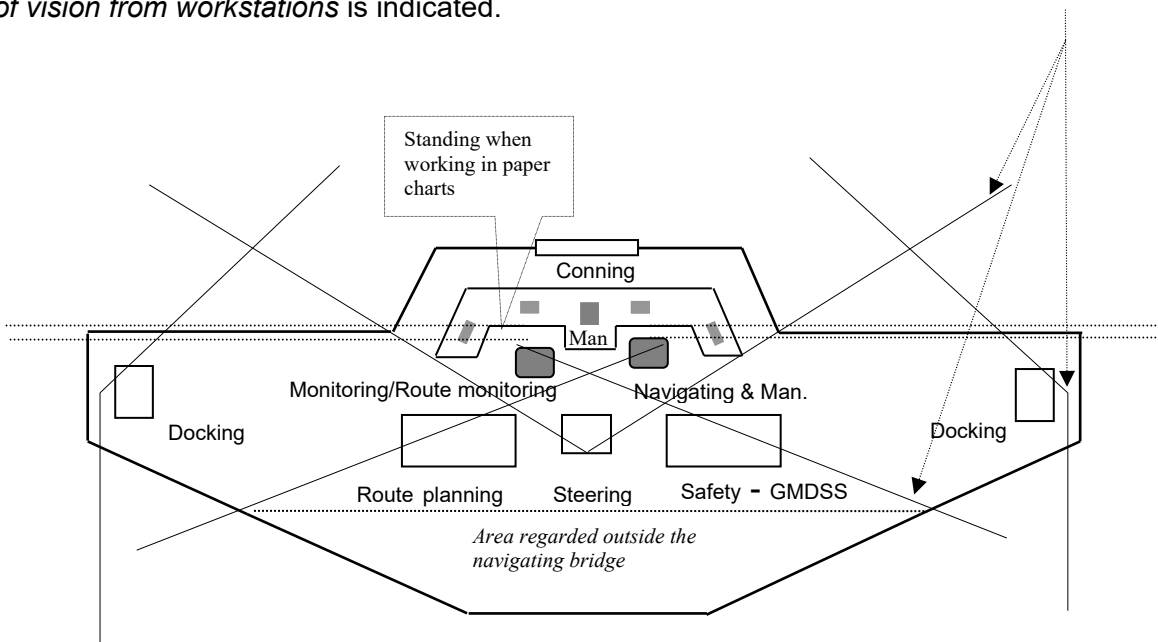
*of vision from workstations* is indicated.

Standing when working in paper charts

Conning

Man

Monitoring/Route monitoring

Navigating & Man.

Docking

Docking

Route planning

Steering

Safety - GMDSS

*Area regarded outside the navigating bridge*